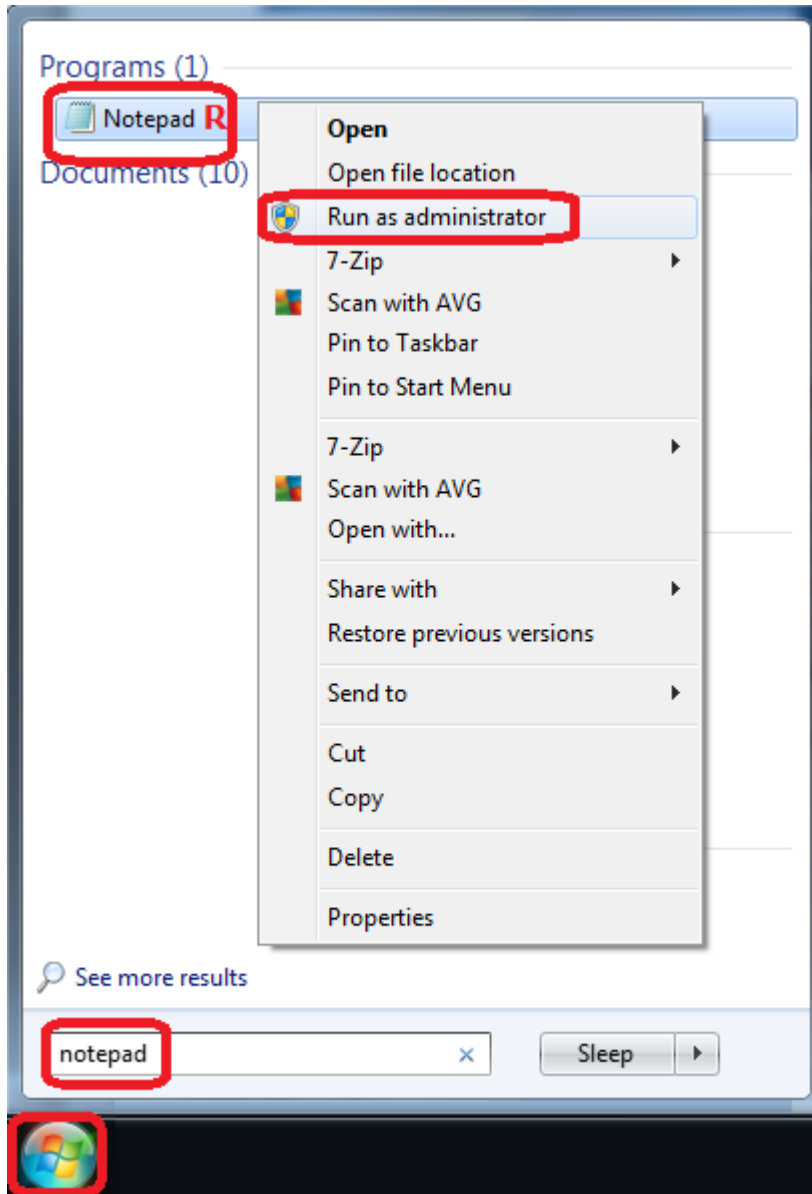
Programs (1)

Notepad R

Documents (10)

Open
Open file location
Run as administrator
7-Zip
Scan with AVG
Pin to Taskbar
Pin to Start Menu
7-Zip
Scan with AVG
Open with...
Share with
Restore previous versions
Send to
Cut
Copy
Delete
Properties

See more results

notepad ×

Sleep